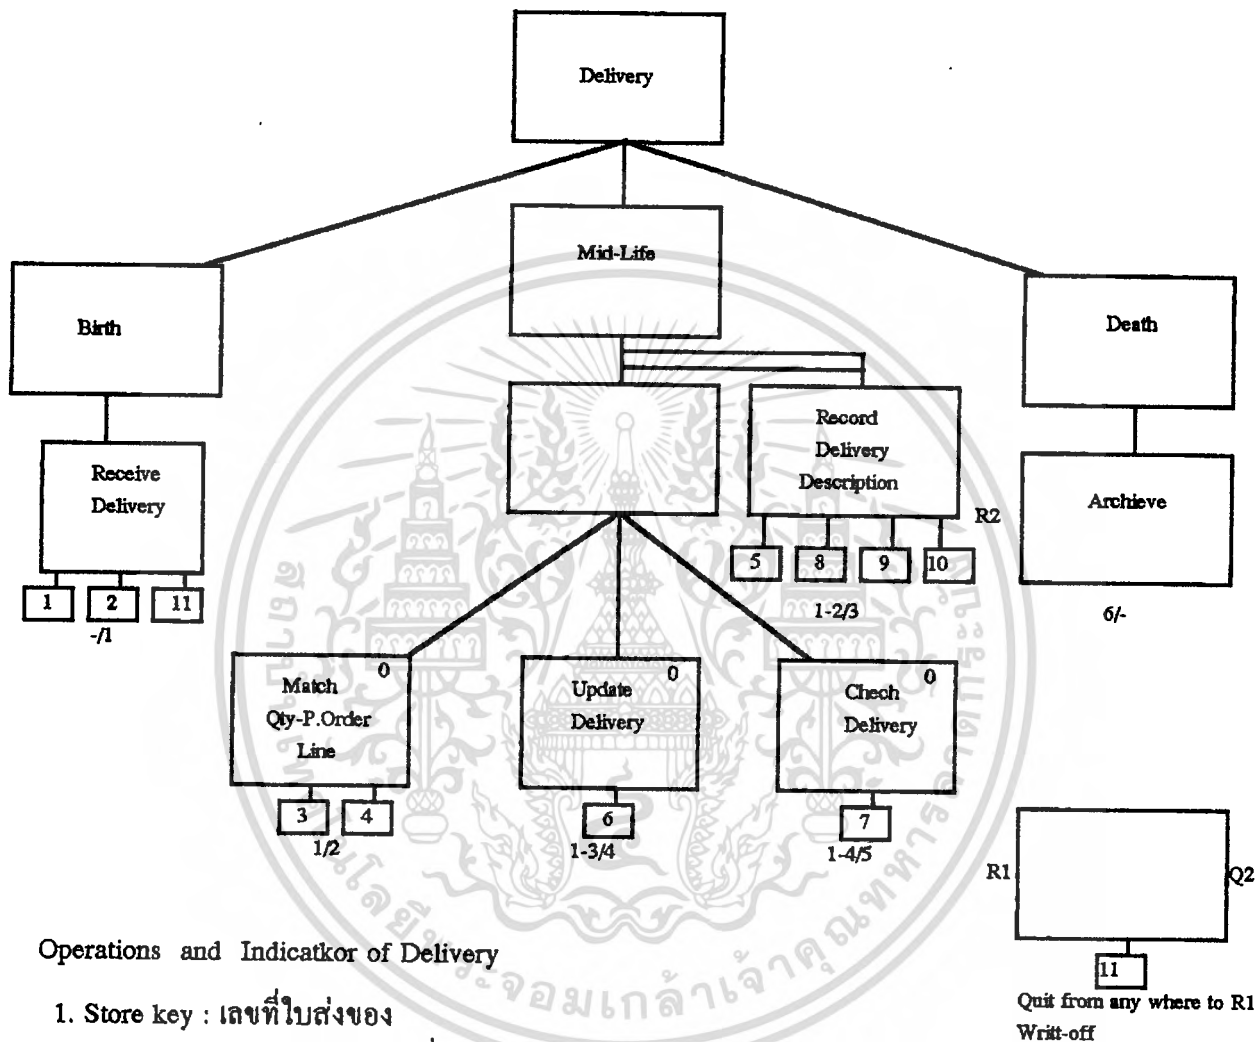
Delivery

Birth

Mid-Life

Death

Receive Delivery

1 2 11

-/1

Record Delivery Description

R2

5 8 9 10

1-2/3

Archieve

6/-

Match Qty-P.Order Line

0

3 4

1/2

Update Delivery

0

6

1-3/4

Chech Delivery

0

7

1-4/5

R1

Q2

11

Quit from any where to R1

Writt-off

Operations and Indicatkor of Delivery

1. Store key : เลขที่ใบส่งของ